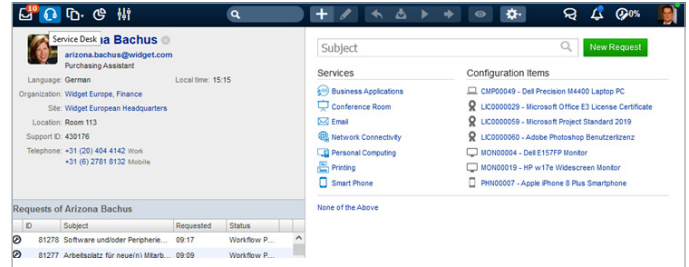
10

0%

Service Desk a Bachus
arizona.bachus@widget.com
Purchasing Assistant

Language: German
Local time: 15:15
Organization: Widget Europe, Finance
Site: Widget European Headquarters
Location: Room 113
Support ID: 430176
Telephone: +31 (20) 404 4142 Work
+31 (6) 2781 8132 Mobile

Requests of Arizona Bachus

| | ID | Subject | Requested | Status |
|---|---|---|---|---|
| | 81278 | Software und/oder Peripherie... | 09:17 | Workflow P... |
| | 81277 | Arbeitsplatz für neue(n) Mitarb... | 09:09 | Workflow P... |

Subject
New Request

Services
Business Applications
Conference Room
Email
Network Connectivity
Personal Computing
Printing
Smart Phone

Configuration Items
CMP00049 - Dell Precision M4400 Laptop PC
LIC0000029 - Microsoft Office E3 License Certificate
LIC0000059 - Microsoft Project Standard 2019
LIC0000060 - Adobe Photoshop Benutzerlizenz
MON00004 - Dell E157FP Monitor
MON00019 - HP w17e Widescreen Monitor
PHN00007 - Apple iPhone 8 Plus Smartphone

None of the Above